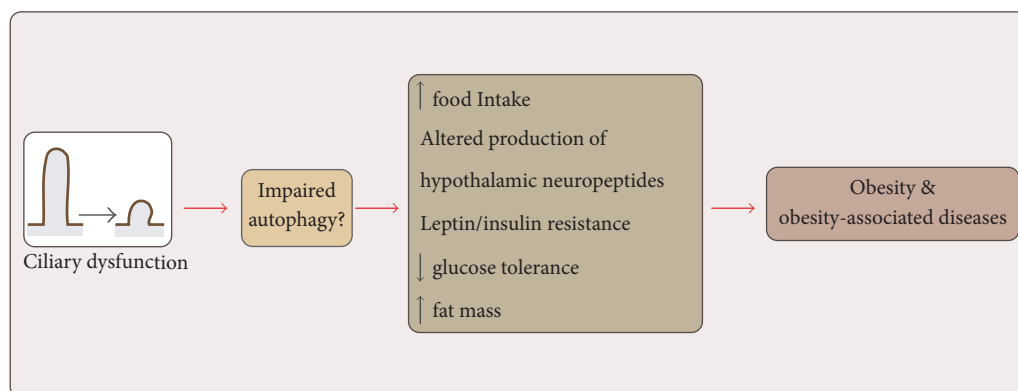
Ciliary dysfunction

Impaired autophagy?

↑ food Intake
Altered production of
hypothalamic neuropeptides
Leptin/insulin resistance
↓ glucose tolerance
↑ fat mass

Obesity &
obesity-associated diseases